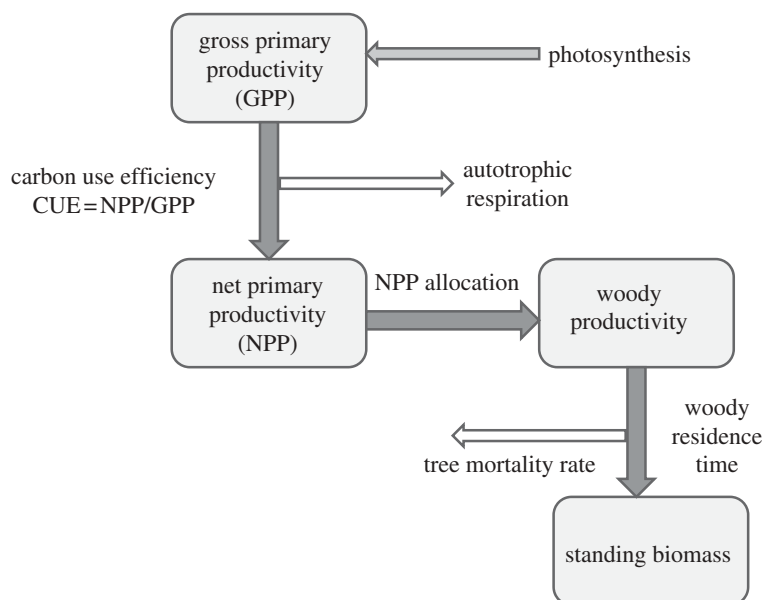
gross primary productivity (GPP)

photosynthesis

carbon use efficiency CUE = NPP/GPP

autotrophic respiration

net primary productivity (NPP)

NPP allocation

woody productivity

woody residence time

tree mortality rate

standing biomass